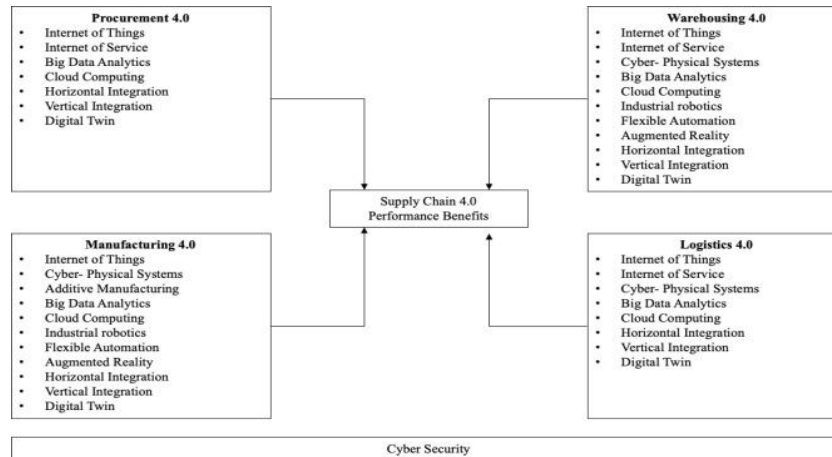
**Procurement 4.0**
- Internet of Things
- Internet of Service
- Big Data Analytics
- Cloud Computing
- Horizontal Integration
- Vertical Integration
- Digital Twin

**Warehousing 4.0**
- Internet of Things
- Internet of Service
- Cyber- Physical Systems
- Big Data Analytics
- Cloud Computing
- Industrial robotics
- Flexible Automation
- Augmented Reality
- Horizontal Integration
- Vertical Integration
- Digital Twin

Supply Chain 4.0
Performance Benefits

**Manufacturing 4.0**
- Internet of Things
- Cyber- Physical Systems
- Additive Manufacturing
- Big Data Analytics
- Cloud Computing
- Industrial robotics
- Flexible Automation
- Augmented Reality
- Horizontal Integration
- Vertical Integration
- Digital Twin

**Logistics 4.0**
- Internet of Things
- Internet of Service
- Cyber- Physical Systems
- Big Data Analytics
- Cloud Computing
- Horizontal Integration
- Vertical Integration
- Digital Twin

Cyber Security